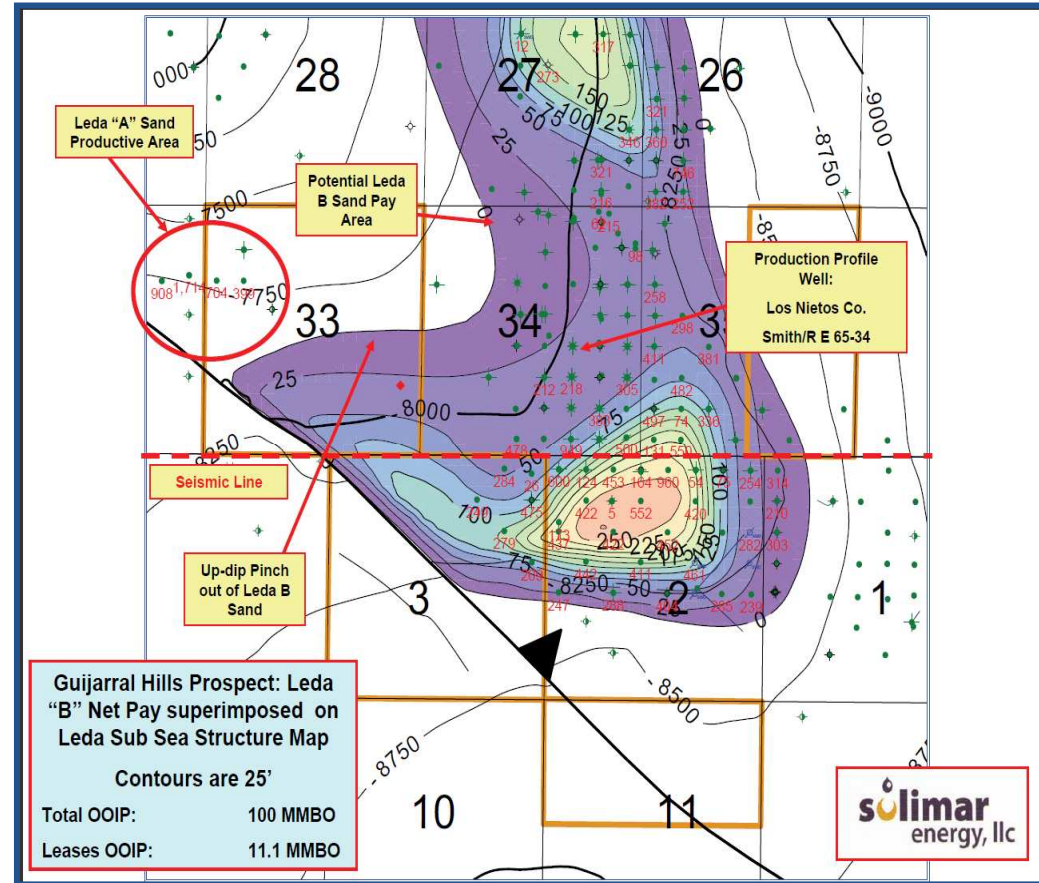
000
28
27
26
-9000
-8750
Leda "A" Sand Productive Area
50
Potential Leda B Sand Pay Area
7500
25
50
75
100
125
150
-8250
Production Profile Well:
Los Nietos Co.
Smith/R E 65-34
908 1,71 764 399
7750
33
34
35
25
8000
8250
Seismic Line
100
50
75
250
225
200
175
125
8250
Up-dip Pinch out of Leda B Sand
3
2
1
Guijarral Hills Prospect: Leda "B" Net Pay superimposed on Leda Sub Sea Structure Map
Contours are 25'
Total OOIP: 100 MMBO
Leases OOIP: 11.1 MMBO
-8500
-8750
10
11
solimar energy, llc